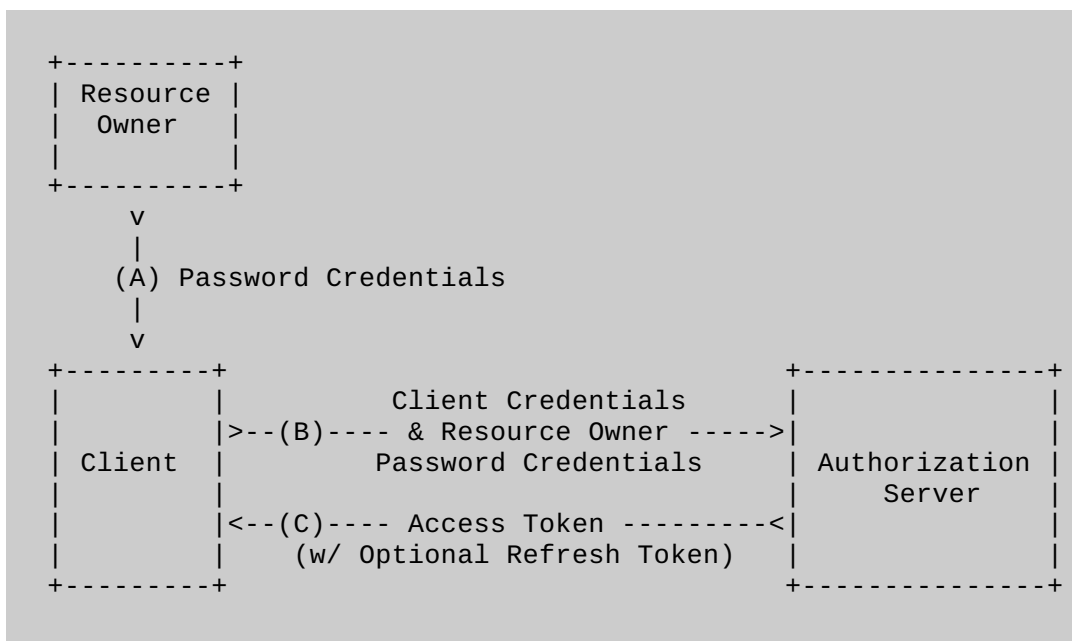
+----------+
| Resource |
|  Owner   |
|          |
+----------+
     v
     |
    (A) Password Credentials
     |
     v
+---------+                                  +---------------+
|         |          Client Credentials      |               |
|         |>--(B)---- & Resource Owner ----->|               |
| Client  |         Password Credentials     | Authorization |
|         |                                  |     Server    |
|         |<--(C)---- Access Token ---------<|               |
|         |    (w/ Optional Refresh Token)   |               |
+---------+                                  +---------------+